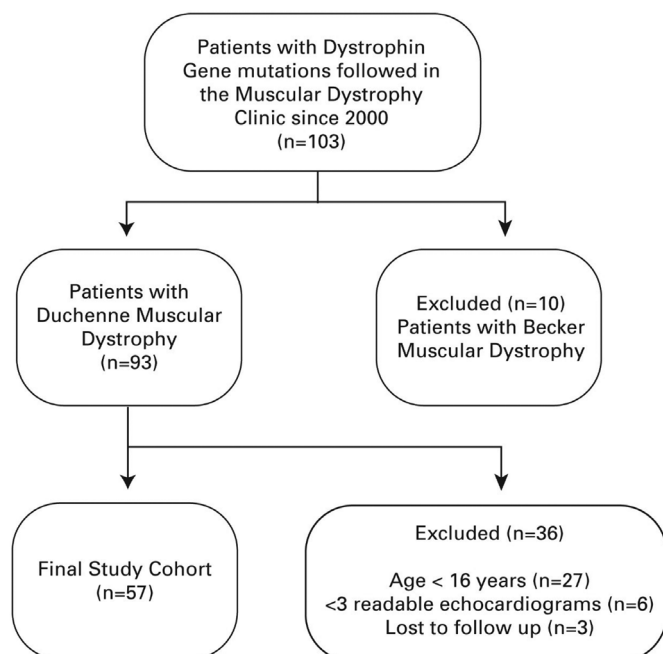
Patients with Dystrophin Gene mutations followed in the Muscular Dystrophy Clinic since 2000
(n=103)

Patients with Duchenne Muscular Dystrophy
(n=93)

Excluded (n=10)
Patients with Becker Muscular Dystrophy

Final Study Cohort
(n=57)

Excluded (n=36)

Age < 16 years (n=27)
<3 readable echocardiograms (n=6)
Lost to follow up (n=3)